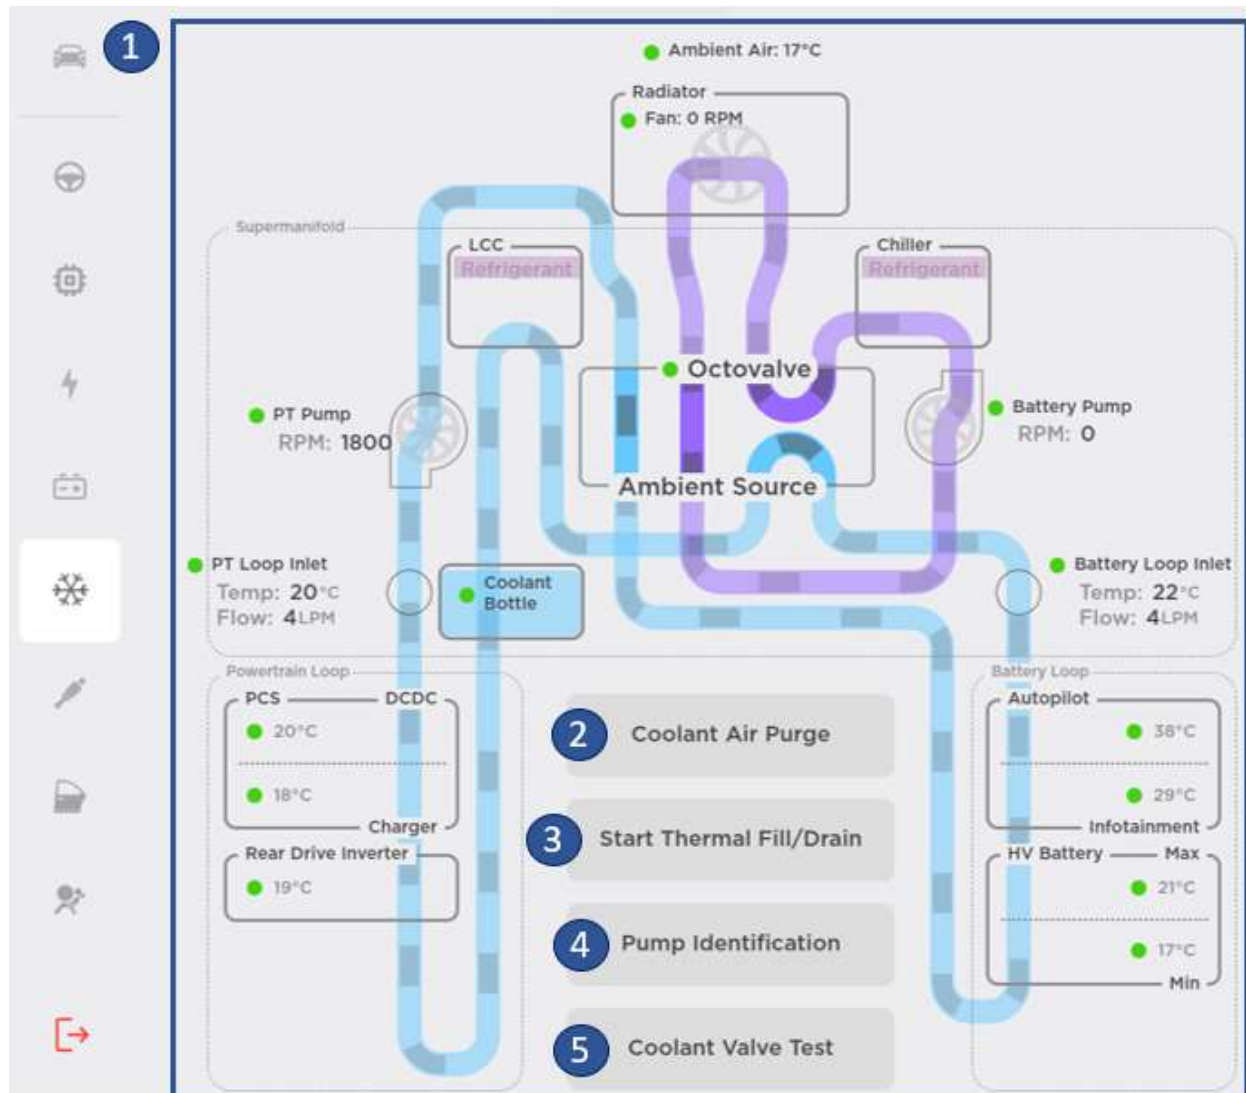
1

Ambient Air: 17°C

Radiator
Fan: 0 RPM

Supermanifold

LCC
Refrigerant

Chiller
Refrigerant

Octovalve

Ambient Source

PT Pump
RPM: 1800

Battery Pump
RPM: 0

PT Loop Inlet
Temp: 20°C
Flow: 4LPM

Coolant Bottle

Battery Loop Inlet
Temp: 22°C
Flow: 4LPM

Powertrain Loop
PCS
DCDC
20°C
18°C
Charger
Rear Drive Inverter
19°C

2 Coolant Air Purge

3 Start Thermal Fill/Drain

4 Pump Identification

5 Coolant Valve Test

Battery Loop
Autopilot
38°C
29°C
Infotainment
HV Battery
Max
21°C
17°C
Min